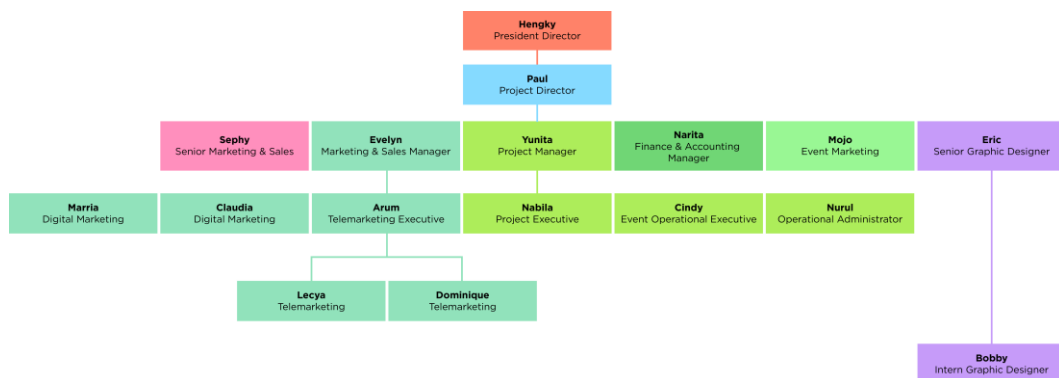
Hengky
President Director

Paul
Project Director

Sephy
Senior Marketing & Sales

Evelyn
Marketing & Sales Manager

Yunita
Project Manager

Narita
Finance & Accounting Manager

Mojo
Event Marketing

Eric
Senior Graphic Designer

Marria
Digital Marketing

Claudia
Digital Marketing

Arum
Telemarketing Executive

Nabila
Project Executive

Cindy
Event Operational Executive

Nurul
Operational Administrator

Lecya
Telemarketing

Dominique
Telemarketing

Bobby
Intern Graphic Designer